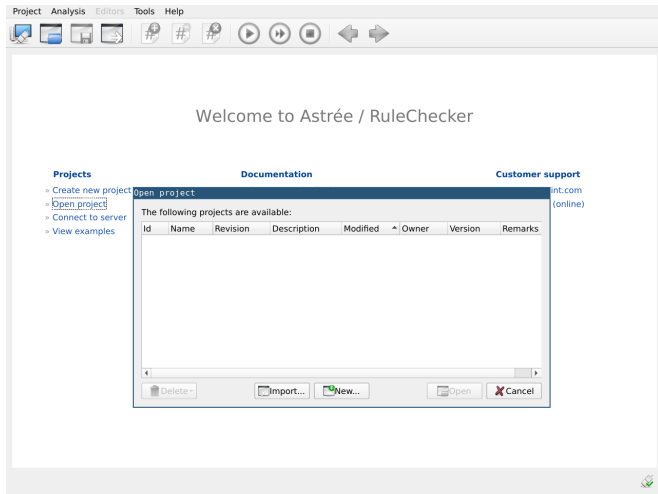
Project Analysis Editors Tools Help

Welcome to Astrée / RuleChecker

Projects
» Create new project
» Open project
» Connect to server
» View examples

Documentation

Customer support
int.com
(online)

Open project

The following projects are available:

| Id | Name | Revision | Description | Modified | Owner | Version | Remarks |
|---|---|---|---|---|---|---|---|

Delete Import... New... Open Cancel